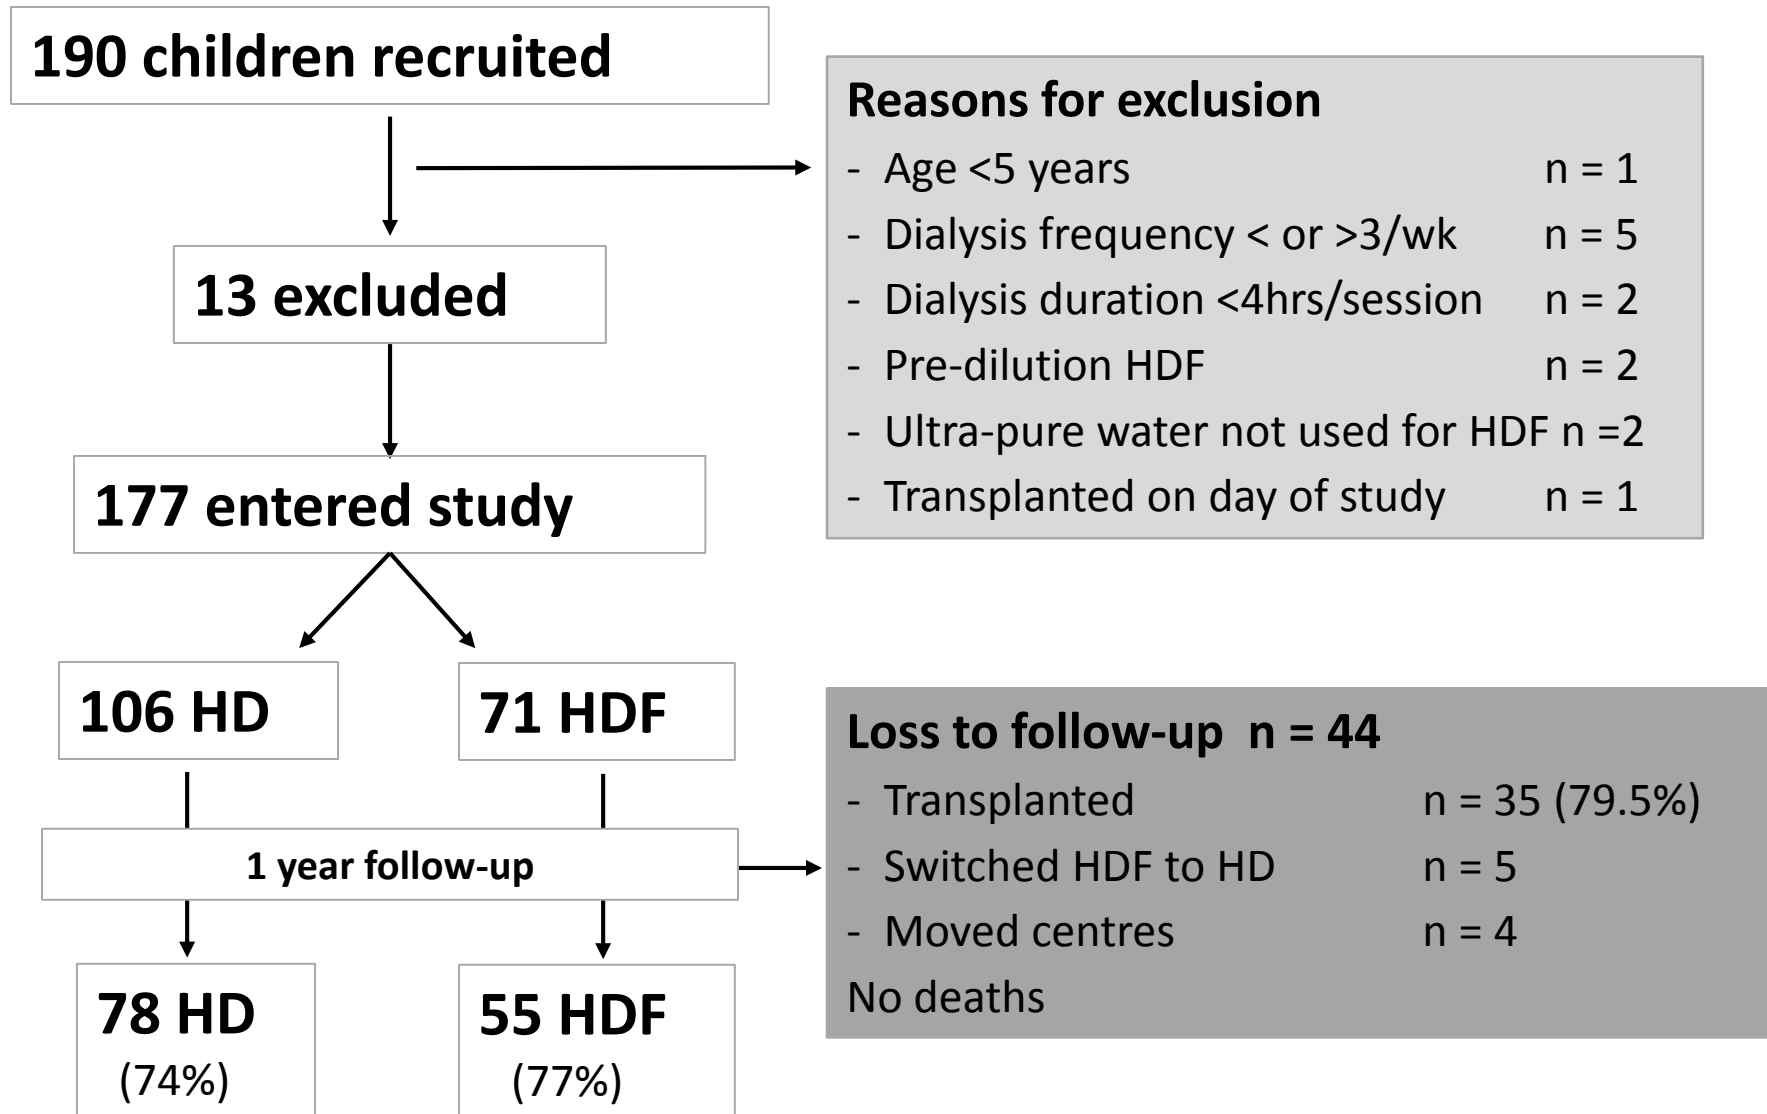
190 children recruited

Reasons for exclusion
- Age <5 years n = 1
- Dialysis frequency < or >3/wk n = 5
- Dialysis duration <4hrs/session n = 2
- Pre-dilution HDF n = 2
- Ultra-pure water not used for HDF n =2
- Transplanted on day of study n = 1

13 excluded

177 entered study

106 HD

71 HDF

Loss to follow-up n = 44
- Transplanted n = 35 (79.5%)
- Switched HDF to HD n = 5
- Moved centres n = 4
No deaths

1 year follow-up

78 HD
(74%)

55 HDF
(77%)